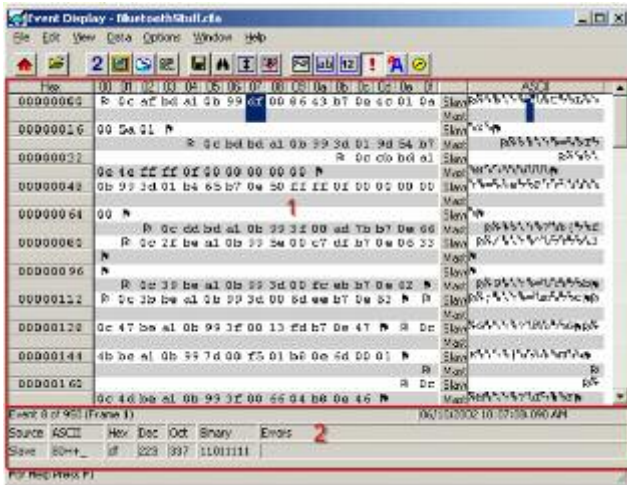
Event Display - BluetoothStuff.cfa

File Edit View Data Options Window Help

2 12 ! A

| Hex | 00 01 02 03 04 05 06 07 08 09 0a 0b 0c 0d 0e 0f | | ASCII |
|---|---|---|---|
| 00000000 | R 0c af bd a1 0b 99 df 00 86 43 b7 0e 6c 01 0a | Slave Master | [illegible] |
| 00000016 | 00 5a 01 R | Slave | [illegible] |
| | R 0c bd bd a1 0b 99 3d 01 9d 54 b7 | Master | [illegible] |
| 00000032 | R 0c cb bd a1 | Slave | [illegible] |
| | 0c 1c ff ff 0f 00 00 00 00 00 R | Master | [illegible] |
| 00000048 | 0b 99 3d 01 b4 65 b7 0e 50 ff ff 0f 00 00 00 00 | Slave | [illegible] |
| 00000064 | 00 R | Slave | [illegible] |
| | R 0c dd bd a1 0b 99 3f 00 ad 7b b7 0e 66 | Master | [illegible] |
| 00000080 | R 0c 2f be a1 0b 99 3e 00 c7 df b7 0e 06 33 | Master | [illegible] |
| | R | Slave | |
| 00000096 | R | Slave | |
| | R 0c 39 be a1 0b 99 3d 00 fc eb b7 0e 62 R | Master | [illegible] |
| 00000112 | R 0c 3b be a1 0b 99 3d 00 8d ee b7 0e 52 R R | Slave | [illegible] |
| 00000128 | 0c 47 be a1 0b 99 3f 00 13 fd b7 0e 47 R R 0c | Slave | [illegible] |
| 00000144 | 4b be a1 0b 99 7d 00 f5 01 b8 0e 6d 00 01 R | Master | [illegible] |
| 00000160 | R | Slave | |
| | R 0c | Slave | |
| | 0c 4d be a1 0b 99 3f 00 66 04 b8 0e 46 R | Master | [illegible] |

1

Event 8 of 960 (Frame 1) 06/10/2002 10:07:08.090 AM

| Source | ASCII | Hex | Dec | Oct | Binary | Errors |
|---|---|---|---|---|---|---|
| Slave | 80++_ | df | 223 | 337 | 11011111 | |

2

For Help, press F1